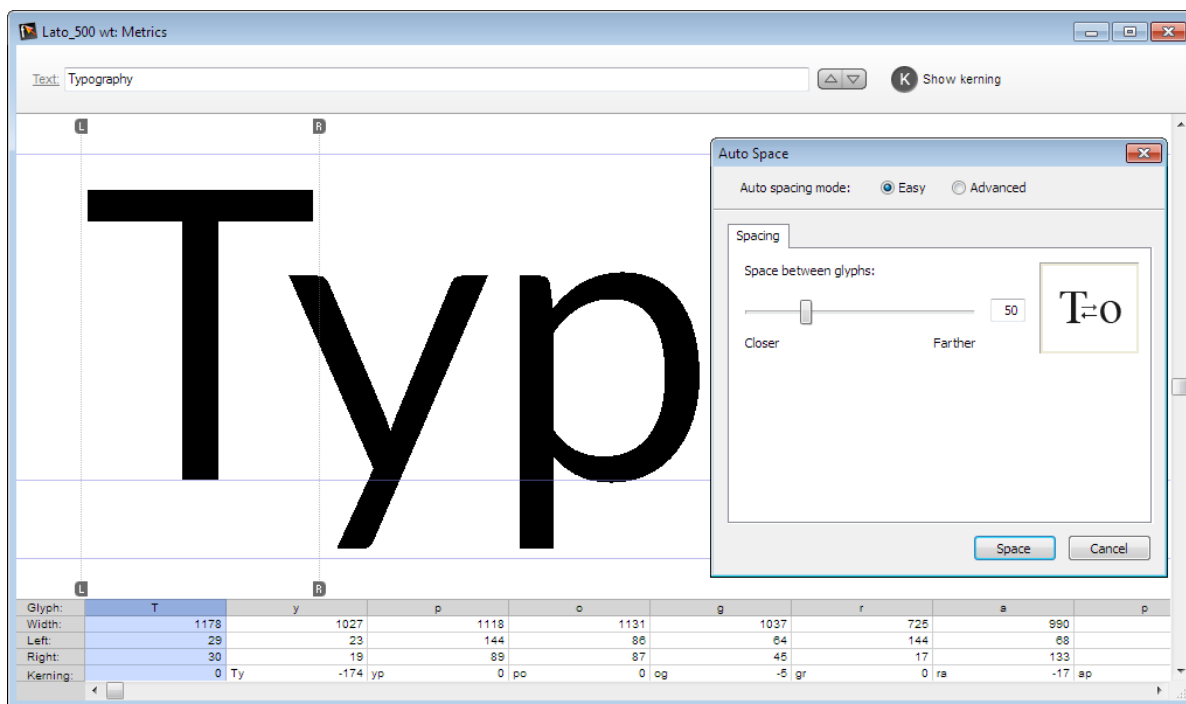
Lato_500 wt: Metrics

Text: Typography

Show kerning

L R

Typ

L R

Auto Space

Auto spacing mode: Easy Advanced

Spacing

Space between glyphs:

50

Closer Farther

T⇄o

Space Cancel

| Glyph: | T | y | p | o | g | r | a | p |
|---|---|---|---|---|---|---|---|---|
| Width: | 1178 | 1027 | 1118 | 1131 | 1037 | 725 | 990 | |
| Left: | 29 | 23 | 144 | 86 | 64 | 144 | 68 | |
| Right: | 30 | 19 | 89 | 87 | 45 | 17 | 133 | |
| Kerning: | 0 | Ty -174 | yp 0 | po 0 | og -5 | gr 0 | ra -17 | ap |